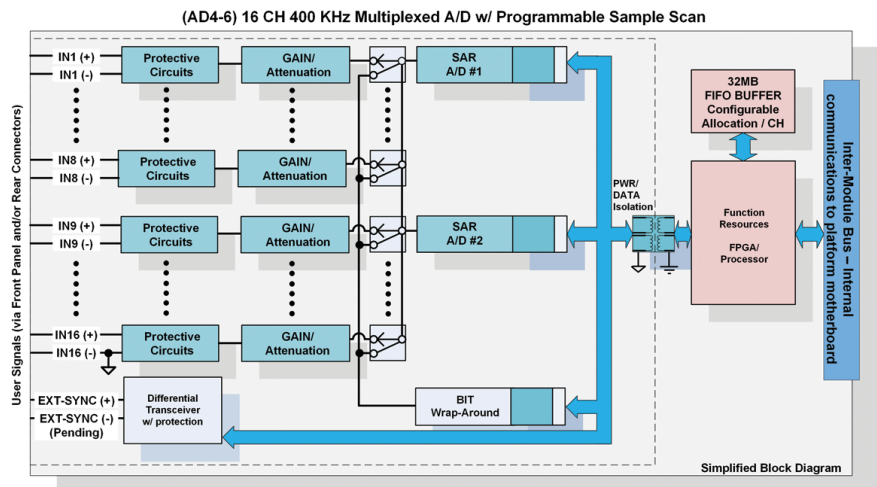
(AD4-6) 16 CH 400 KHz Multiplexed A/D w/ Programmable Sample Scan

User Signals (via Front Panel and/or Rear Connectors)

IN1 (+)
IN1 (-)
Protective Circuits
GAIN/ Attenuation
SAR A/D #1

IN8 (+)
IN8 (-)
Protective Circuits
GAIN/ Attenuation

IN9 (+)
IN9 (-)
Protective Circuits
GAIN/ Attenuation
SAR A/D #2

IN16 (+)
IN16 (-)
Protective Circuits
GAIN/ Attenuation

EXT-SYNC (+)
EXT-SYNC (-)
(Pending)
Differential Transceiver w/ protection

BIT Wrap-Around

PWR/ DATA Isolation

32MB FIFO BUFFER Configurable Allocation / CH

Function Resources

FPGA/ Processor

Inter-Module Bus – Internal communications to platform motherboard

Simplified Block Diagram